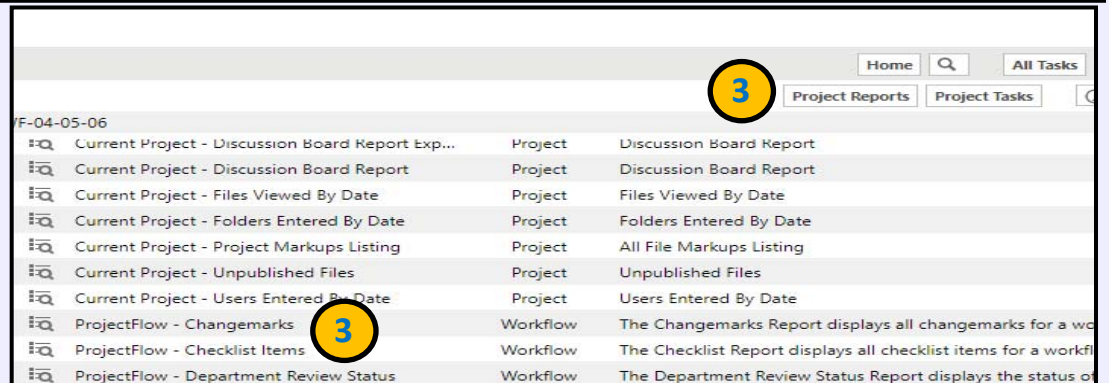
Home

All Tasks

3

Project Reports

Project Tasks

/F-04-05-06

| | | |
|---|---|---|
| Current Project - Discussion Board Report Exp... | Project | Discussion Board Report |
| Current Project - Discussion Board Report | Project | Discussion Board Report |
| Current Project - Files Viewed By Date | Project | Files Viewed By Date |
| Current Project - Folders Entered By Date | Project | Folders Entered By Date |
| Current Project - Project Markups Listing | Project | All File Markups Listing |
| Current Project - Unpublished Files | Project | Unpublished Files |
| Current Project - Users Entered By Date | Project | Users Entered By Date |
| ProjectFlow - Changemarks | Workflow | The Changemarks Report displays all changemarks for a wo |
| ProjectFlow - Checklist Items | Workflow | The Checklist Report displays all checklist items for a workfl |
| ProjectFlow - Department Review Status | Workflow | The Department Review Status Report displays the status of |

3